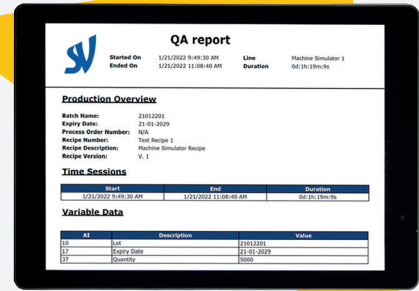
QA report

Started On 1/21/2022 9:49:30 AM
Ended On 1/21/2022 11:08:40 AM
Line Machine Simulator 1
Duration 0d:1h:19m:9s

Production Overview

Batch Name: 21012201
Expiry Date: 21-01-2029
Process Order Number: N/A
Recipe Number: Test Recipe 1
Recipe Description: Machine Simulator Recipe
Recipe Version: V. 1

Time Sessions

| Start | End | Duration |
|---|---|---|
| 1/21/2022 9:49:30 AM | 1/21/2022 11:08:40 AM | 0d:1h:19m:9s |

Variable Data

| AI | Description | Value |
|---|---|---|
| 10 | Lot | 21012201 |
| 17 | Expiry Date | 21-01-2029 |
| 37 | Quantity | 5000 |